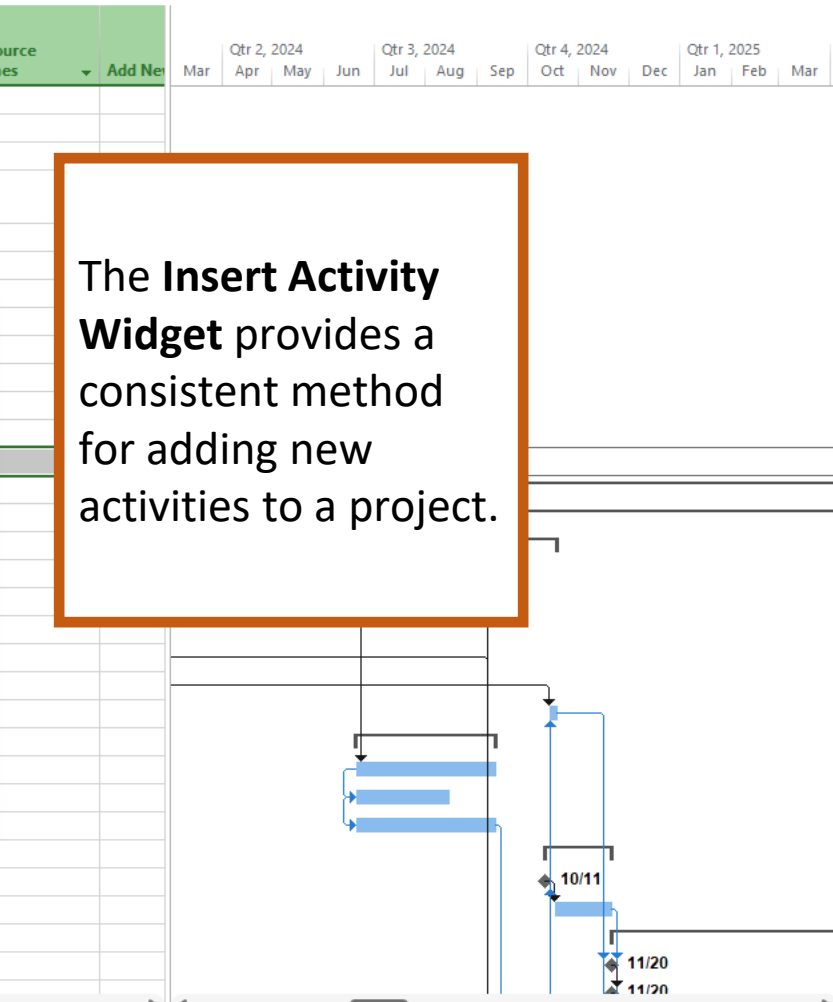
ource
nes
Add Nev

| | Qtr 2, 2024 | | | Qtr 3, 2024 | | | Qtr 4, 2024 | | | Qtr 1, 2025 | | |
|---|---|---|---|---|---|---|---|---|---|---|---|---|
| Mar | Apr | May | Jun | Jul | Aug | Sep | Oct | Nov | Dec | Jan | Feb | Mar |

The **Insert Activity Widget** provides a consistent method for adding new activities to a project.

10/11
11/20
11/20